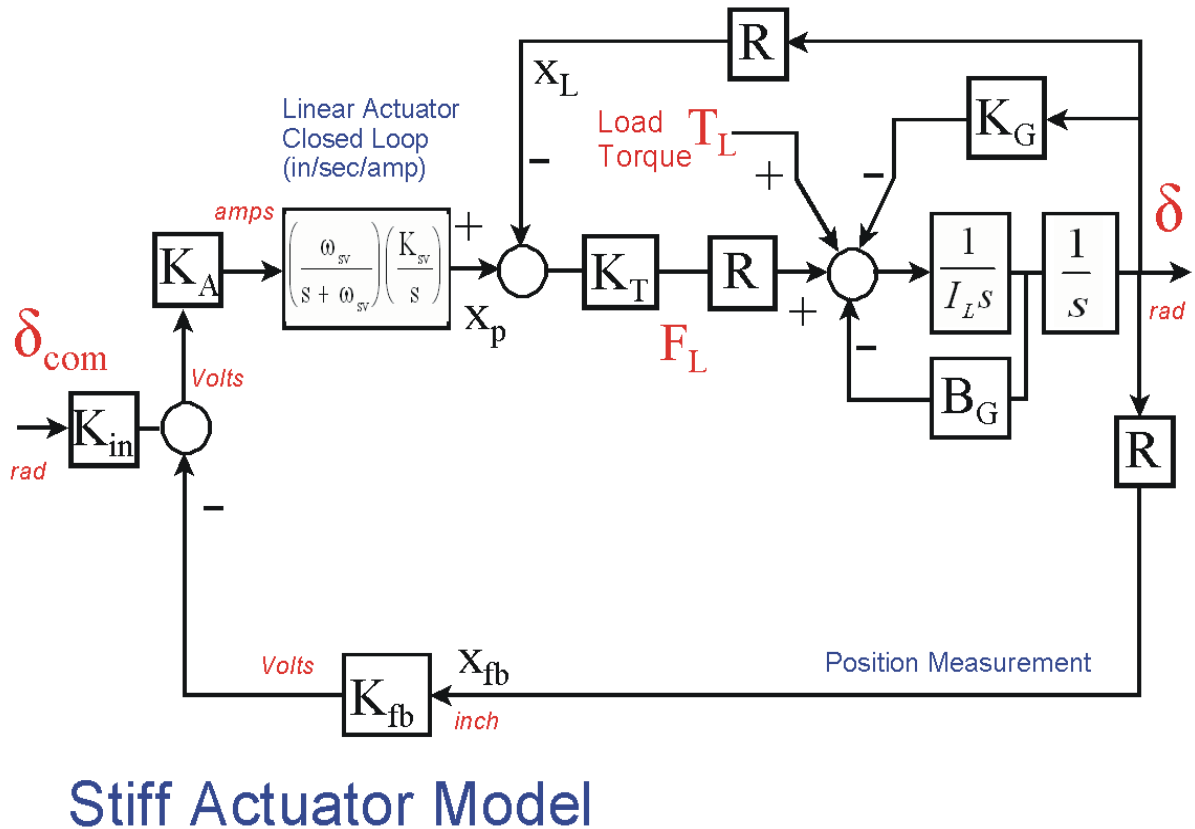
R

$x_L$

Linear Actuator Closed Loop (in/sec/amp)

Load Torque $T_L$

$K_G$

+

−

−

amps

$K_A$

$\left(\frac{\omega_{sv}}{s+\omega_{sv}}\right)\left(\frac{K_{sv}}{s}\right)$

+

$K_T$

R

$\frac{1}{I_L s}$

$\frac{1}{s}$

δ

rad

$x_p$

+

$F_L$

−

$B_G$

$\delta_{com}$

Volts

$K_{in}$

rad

R

−

Volts

$x_{fb}$

$K_{fb}$

inch

Position Measurement

Stiff Actuator Model